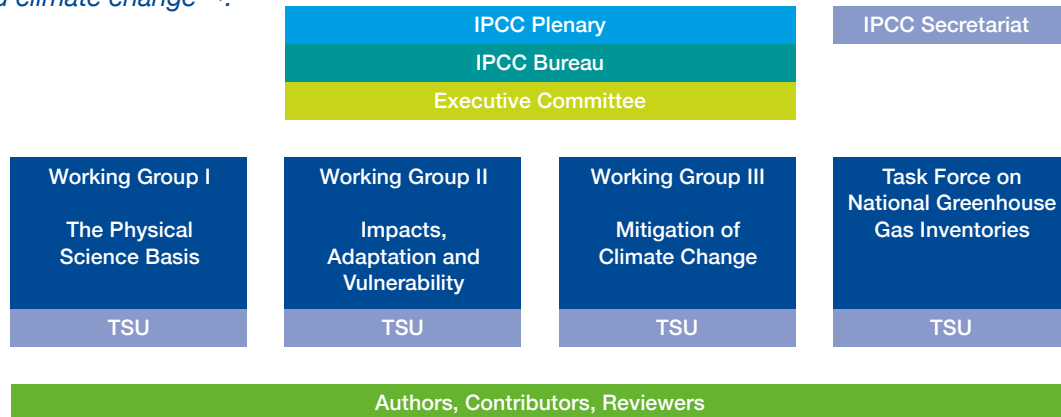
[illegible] climate change"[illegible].

IPCC Plenary
IPCC Bureau
Executive Committee

IPCC Secretariat

Working Group I

The Physical Science Basis

TSU

Working Group II

Impacts, Adaptation and Vulnerability

TSU

Working Group III

Mitigation of Climate Change

TSU

Task Force on National Greenhouse Gas Inventories

TSU

Authors, Contributors, Reviewers